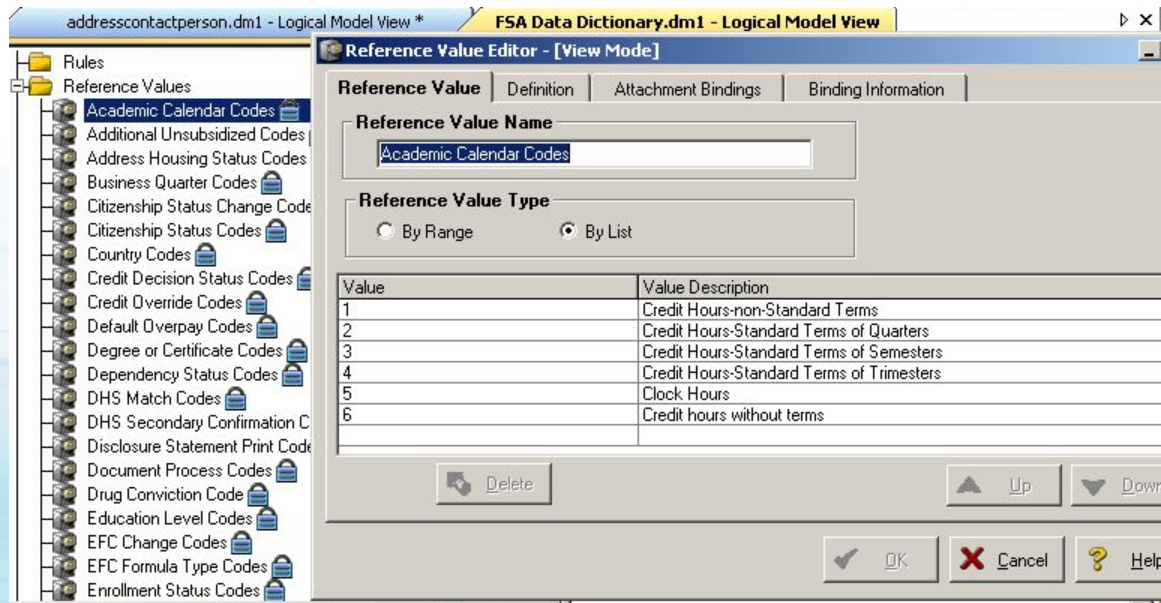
addresscontactperson.dm1 - Logical Model View *

FSA Data Dictionary.dm1 - Logical Model View

Rules
Reference Values
Academic Calendar Codes
Additional Unsubsidized Codes
Address Housing Status Codes
Business Quarter Codes
Citizenship Status Change Code
Citizenship Status Codes
Country Codes
Credit Decision Status Codes
Credit Override Codes
Default Overpay Codes
Degree or Certificate Codes
Dependency Status Codes
DHS Match Codes
DHS Secondary Confirmation C
Disclosure Statement Print Code
Document Process Codes
Drug Conviction Code
Education Level Codes
EFC Change Codes
EFC Formula Type Codes
Enrollment Status Codes

Reference Value Editor - [View Mode]

Reference Value | Definition | Attachment Bindings | Binding Information

Reference Value Name
Academic Calendar Codes

Reference Value Type
By Range
By List

| Value | Value Description |
|---|---|
| 1 | Credit Hours-non-Standard Terms |
| 2 | Credit Hours-Standard Terms of Quarters |
| 3 | Credit Hours-Standard Terms of Semesters |
| 4 | Credit Hours-Standard Terms of Trimesters |
| 5 | Clock Hours |
| 6 | Credit hours without terms |

Delete
Up
Dowr

OK
Cancel
Help